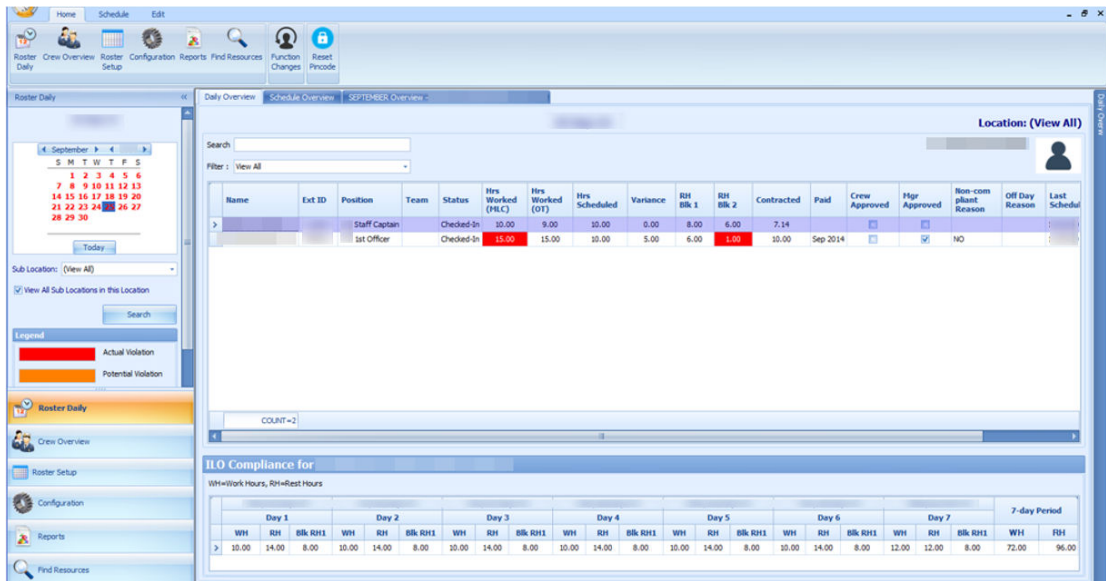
Home Schedule Edit

Roster Daily | Crew Overview | Roster Setup | Configuration | Reports | Find Resources | Function Changes | Reset Pincode

Roster Daily

September

S M T W T F S
1 2 3 4 5 6
7 8 9 10 11 12 13
14 15 16 17 18 19 20
21 22 23 24 25 26 27
28 29 30

Today

Sub Location: (View All)

View All Sub Locations in this Location

Search

Legend

Actual Violation

Potential Violation

Roster Daily

Crew Overview

Roster Setup

Configuration

Reports

Find Resources

Daily Overview | Schedule Overview | SEPTEMBER Overview -

Location: (View All)

Search

Filter : View All

| | Name | Ext ID | Position | Team | Status | Hrs Worked (MLC) | Hrs Worked (OT) | Hrs Scheduled | Variance | RH Blk 1 | RH Blk 2 | Contracted | Paid | Crew Approved | Mgr Approved | Non-compliant Reason | Off Day Reason | Last Schedul |
|---|---|---|---|---|---|---|---|---|---|---|---|---|---|---|---|---|---|---|
| > | | | Staff Captain | | Checked-In | 10.00 | 9.00 | 10.00 | 0.00 | 8.00 | 6.00 | 7.14 | | | | | | |
| | | | 1st Officer | | Checked-In | 15.00 | 15.00 | 10.00 | 5.00 | 6.00 | 1.00 | 10.00 | Sep 2014 | | ✓ | NO | | |

COUNT=2

ILO Compliance for

WH=Work Hours, RH=Rest Hours

| | Day 1 | | | Day 2 | | | Day 3 | | | Day 4 | | | Day 5 | | | Day 6 | | | Day 7 | | | 7-day Period | |
|---|---|---|---|---|---|---|---|---|---|---|---|---|---|---|---|---|---|---|---|---|---|---|---|
| | WH | RH | Blk RH1 | WH | RH | Blk RH1 | WH | RH | Blk RH1 | WH | RH | Blk RH1 | WH | RH | Blk RH1 | WH | RH | Blk RH1 | WH | RH | Blk RH1 | WH | RH |
| > | 10.00 | 14.00 | 8.00 | 10.00 | 14.00 | 8.00 | 10.00 | 14.00 | 8.00 | 10.00 | 14.00 | 8.00 | 10.00 | 14.00 | 8.00 | 10.00 | 14.00 | 8.00 | 12.00 | 12.00 | 8.00 | 72.00 | 96.00 |

Daily Overv